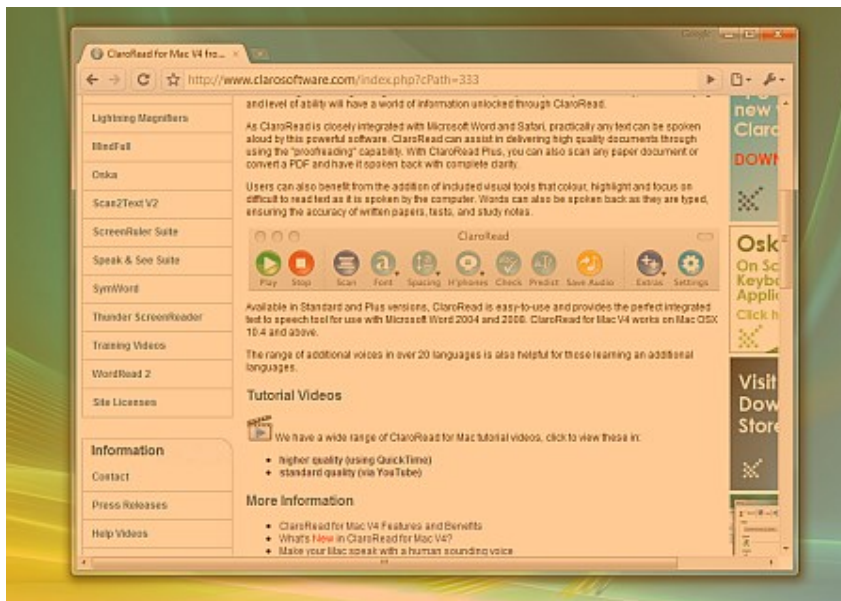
ClaroRead for Mac V4 fro... ×

http://www.clarosoftware.com/index.php?cPath=333

Lightning Magnifiers
MindFull
Oska
Scan2Text V2
ScreenRuler Suite
Speak & See Suite
SymWord
Thunder ScreenReader
Training Videos
WordRead 2
Site Licenses

Information
Contact
Press Releases
Help Videos

and level of ability will have a world of information unlocked through ClaroRead.

As ClaroRead is closely integrated with Microsoft Word and Safari, practically any text can be spoken aloud by this powerful software. ClaroRead can assist in delivering high quality documents through using the "proofreading" capability. With ClaroRead Plus, you can also scan any paper document or convert a PDF and have it spoken back with complete clarity.

Users can also benefit from the addition of included visual tools that colour, highlight and focus on difficult to read text as it is spoken by the computer. Words can also be spoken back as they are typed, ensuring the accuracy of written papers, tests, and study notes.

ClaroRead
Play Stop Scan Font Spacing H'phones Check Predict Save Audio Extras Settings

Available in Standard and Plus versions, ClaroRead is easy-to-use and provides the perfect integrated text to speech tool for use with Microsoft Word 2004 and 2008. ClaroRead for Mac V4 works on Mac OSX 10.4 and above.

The range of additional voices in over 20 languages is also helpful for those learning an additional languages.

Tutorial Videos

We have a wide range of ClaroRead for Mac tutorial videos, click to view these in:

• higher quality (using QuickTime)
• standard quality (via YouTube)

More Information

• ClaroRead for Mac V4 Features and Benefits
• What's New in ClaroRead for Mac V4?
• Make your Mac speak with a human sounding voice

new
Claro
DOWN

Osk
On Sc
Keybo
Applic
Click h

Visit
Dow
Store